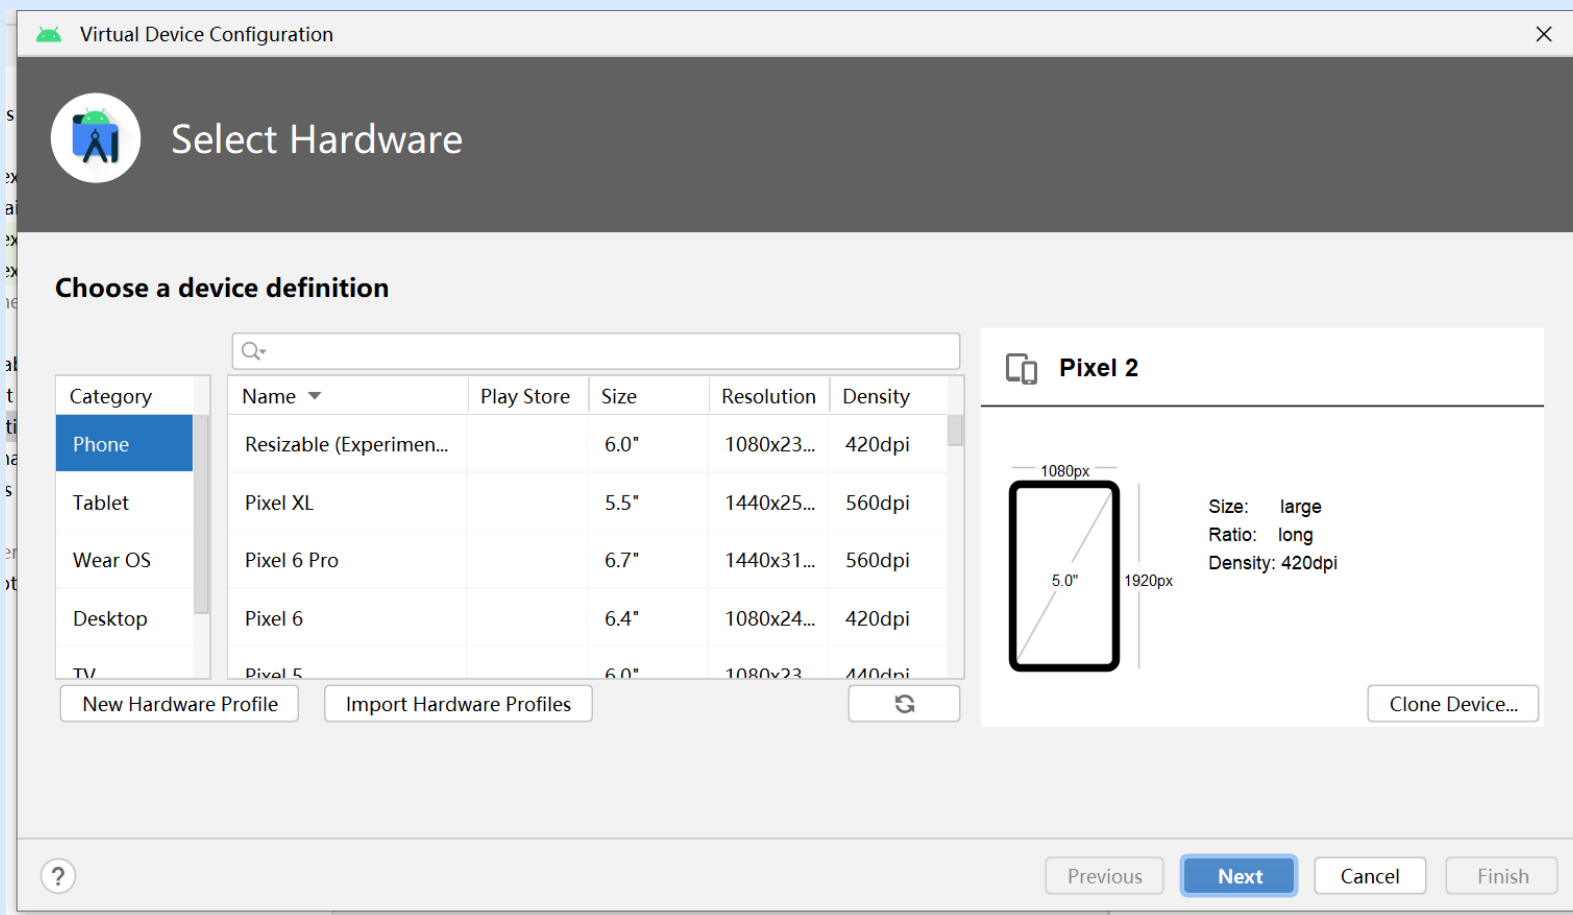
Virtual Device Configuration

Select Hardware

Choose a device definition

| Category |
|---|
| Phone |
| Tablet |
| Wear OS |
| Desktop |
| TV |

| Name | Play Store | Size | Resolution | Density |
|---|---|---|---|---|
| Resizable (Experimen... | | 6.0" | 1080x23... | 420dpi |
| Pixel XL | | 5.5" | 1440x25... | 560dpi |
| Pixel 6 Pro | | 6.7" | 1440x31... | 560dpi |
| Pixel 6 | | 6.4" | 1080x24... | 420dpi |
| Pixel 5 | | 6.0" | 1080x23... | 440dpi |

New Hardware Profile
Import Hardware Profiles

Pixel 2

1080px
5.0"
1920px

Size: large
Ratio: long
Density: 420dpi

Clone Device...

Previous
Next
Cancel
Finish